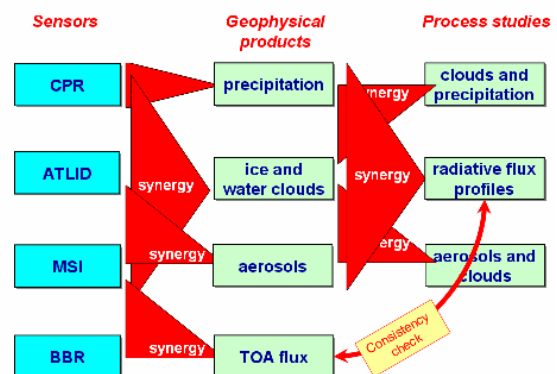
Sensors

Geophysical products

Process studies

CPR

ATLID

MSI

BBR

precipitation

ice and water clouds

aerosols

TOA flux

synergy

synergy

synergy

synergy

synergy

synergy

clouds and precipitation

radiative flux profiles

aerosols and clouds

Consistency check